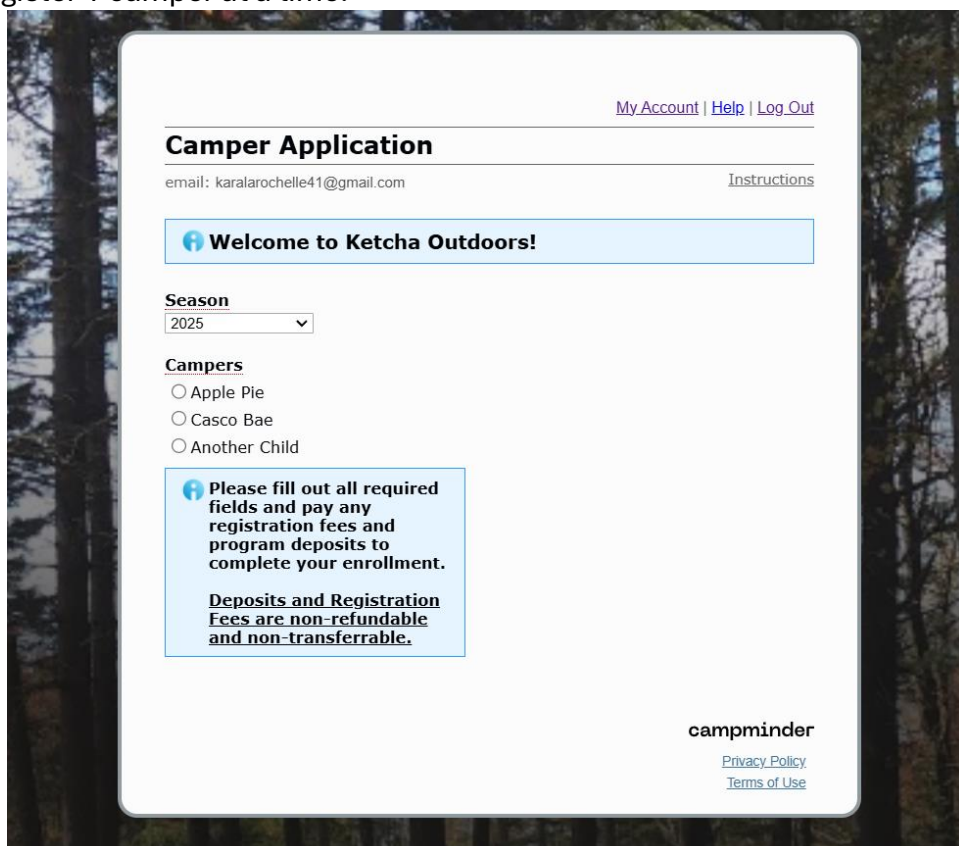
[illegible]gister 1 camper at a time.

My Account | Help | Log Out

Camper Application

email: karalarochelle41@gmail.com

Instructions

Welcome to Ketcha Outdoors!

Season
2025

Campers
Apple Pie
Casco Bae
Another Child

Please fill out all required fields and pay any registration fees and program deposits to complete your enrollment.

Deposits and Registration Fees are non-refundable and non-transferrable.

campminder

Privacy Policy
Terms of Use